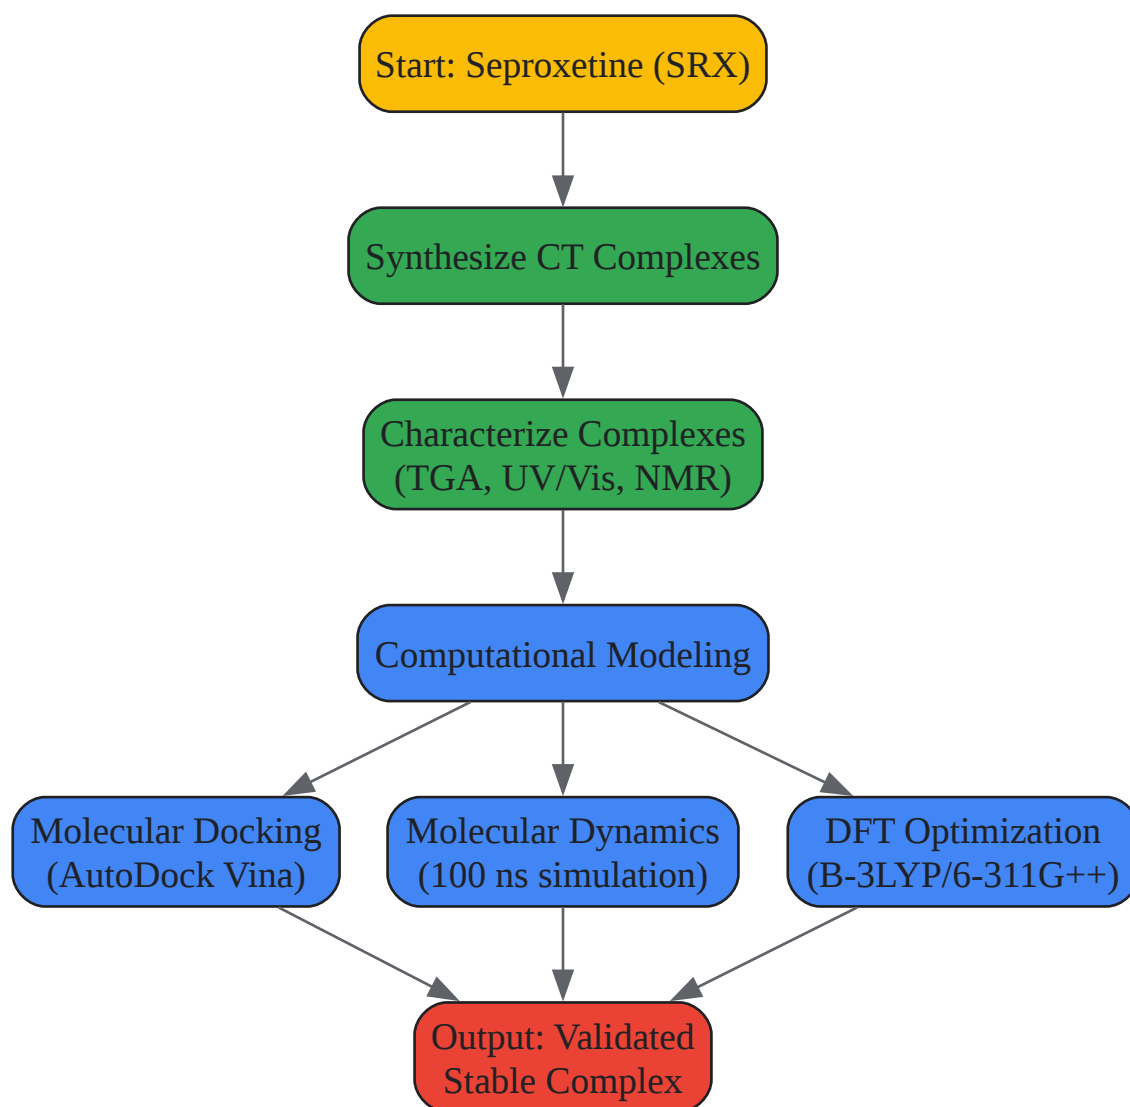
Start: Seproxetine (SRX)

Synthesize CT Complexes

Characterize Complexes (TGA, UV/Vis, NMR)

Computational Modeling

Molecular Docking (AutoDock Vina)

Molecular Dynamics (100 ns simulation)

DFT Optimization (B-3LYP/6-311G++)

Output: Validated Stable Complex